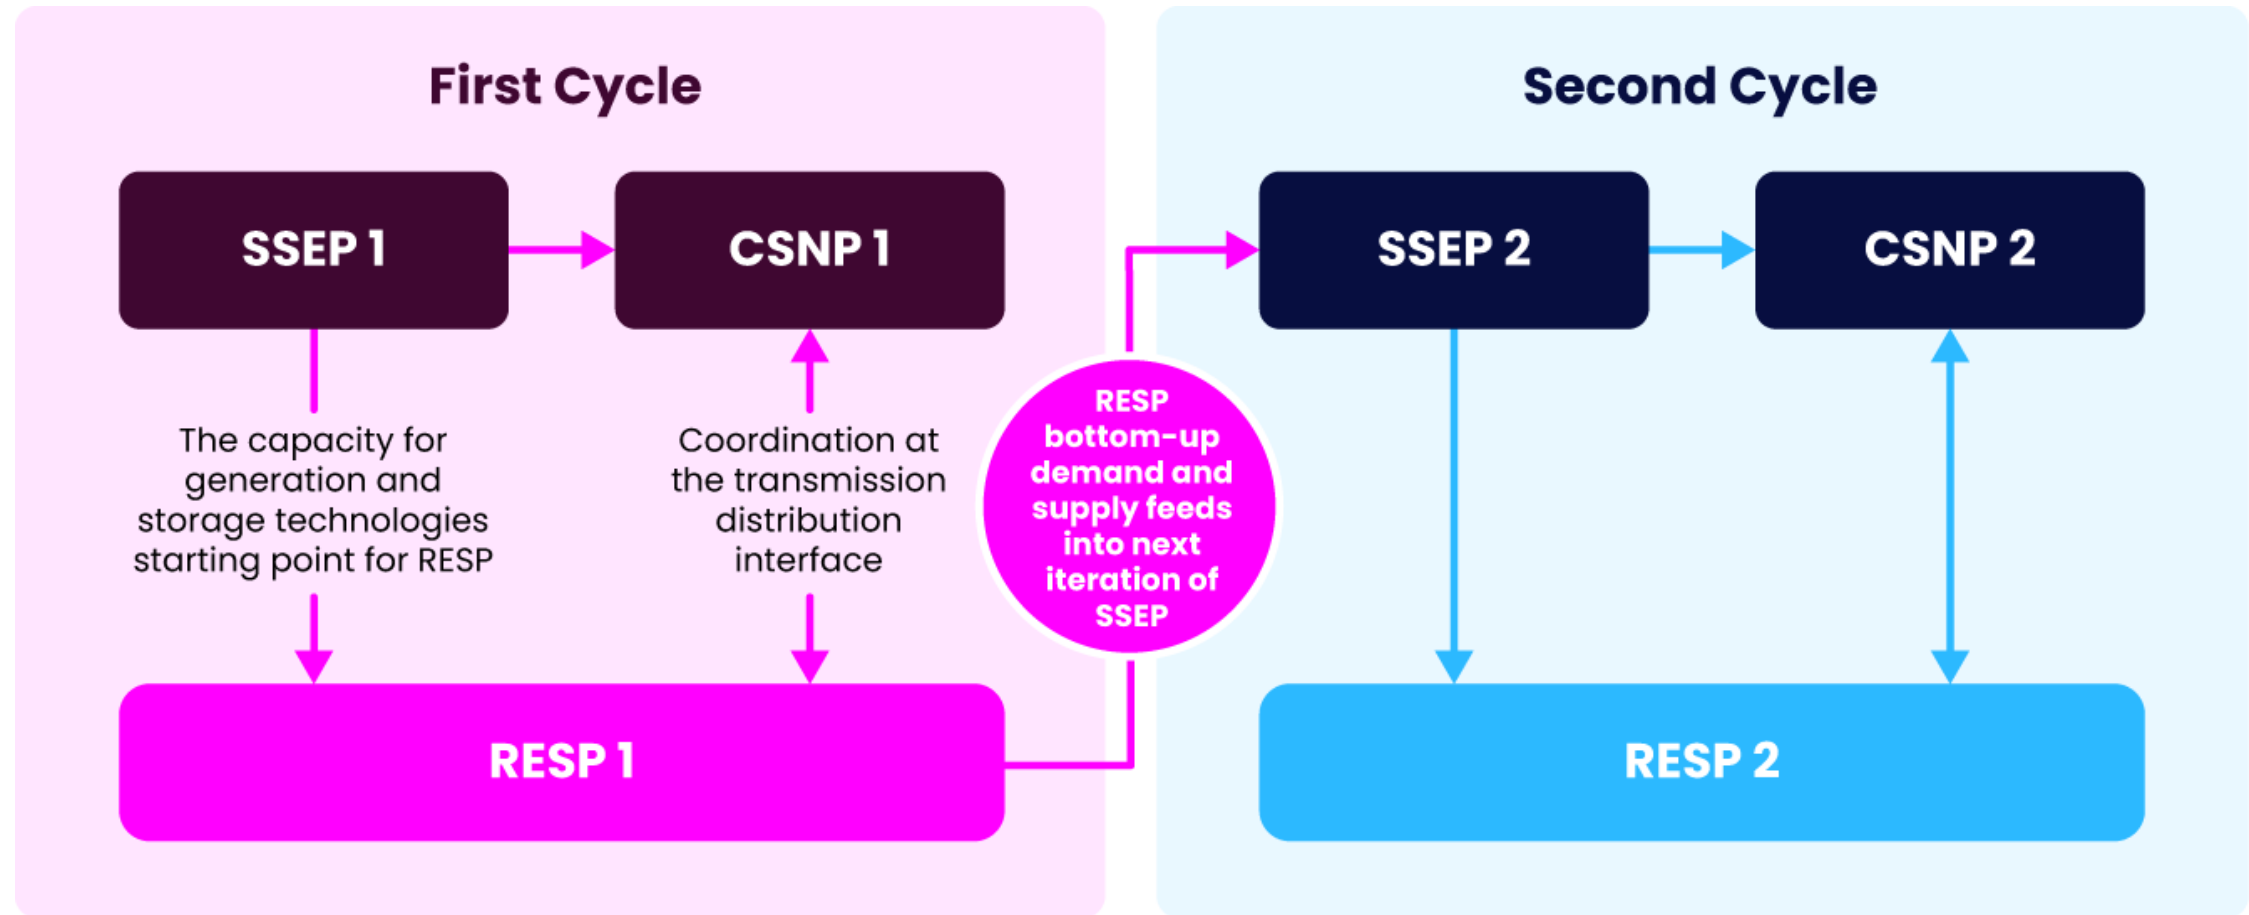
First Cycle

SSEP 1

CSNP 1

The capacity for generation and storage technologies starting point for RESP

Coordination at the transmission distribution interface

RESP 1

RESP bottom-up demand and supply feeds into next iteration of SSEP

Second Cycle

SSEP 2

CSNP 2

RESP 2